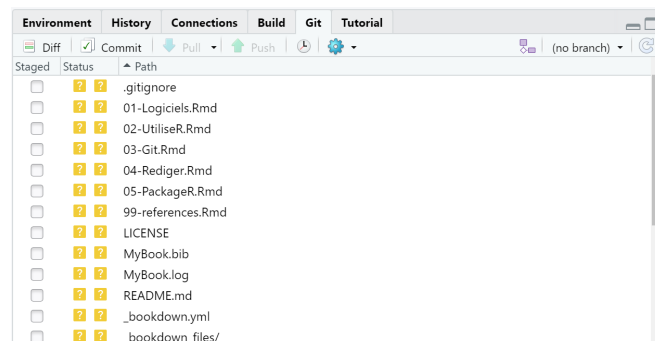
Environment History Connections Build Git Tutorial

Diff Commit Pull Push (no branch)

| Staged | Status | Path |
|---|---|---|
| | ? ? | .gitignore |
| | ? ? | 01-Logiciels.Rmd |
| | ? ? | 02-UtiliseR.Rmd |
| | ? ? | 03-Git.Rmd |
| | ? ? | 04-Rediger.Rmd |
| | ? ? | 05-PackageR.Rmd |
| | ? ? | 99-references.Rmd |
| | ? ? | LICENSE |
| | ? ? | MyBook.bib |
| | ? ? | MyBook.log |
| | ? ? | README.md |
| | ? ? | _bookdown.yml |
| | ? ? | _bookdown_files/ |